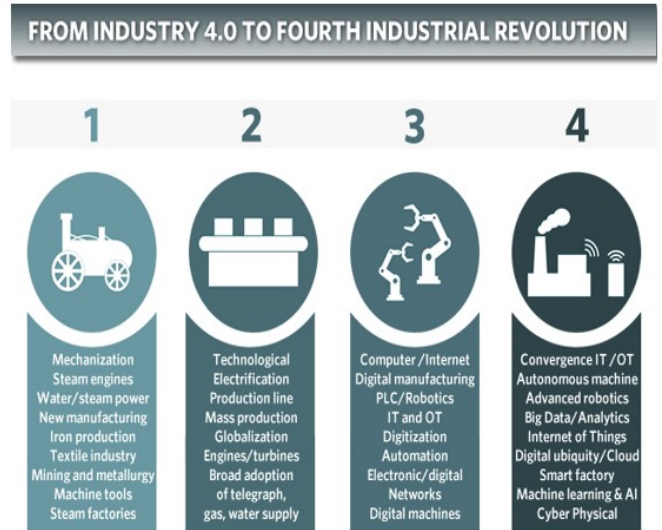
FROM INDUSTRY 4.0 TO FOURTH INDUSTRIAL REVOLUTION

1

Mechanization
Steam engines
Water/steam power
New manufacturing
Iron production
Textile industry
Mining and metallurgy
Machine tools
Steam factories

2

Technological
Electrification
Production line
Mass production
Globalization
Engines/turbines
Broad adoption
of telegraph,
gas, water supply

3

Computer /Internet
Digital manufacturing
PLC/Robotics
IT and OT
Digitization
Automation
Electronic/digital
Networks
Digital machines

4

Convergence IT /OT
Autonomous machine
Advanced robotics
Big Data/Analytics
Internet of Things
Digital ubiquity/Cloud
Smart factory
Machine learning & AI
Cyber Physical